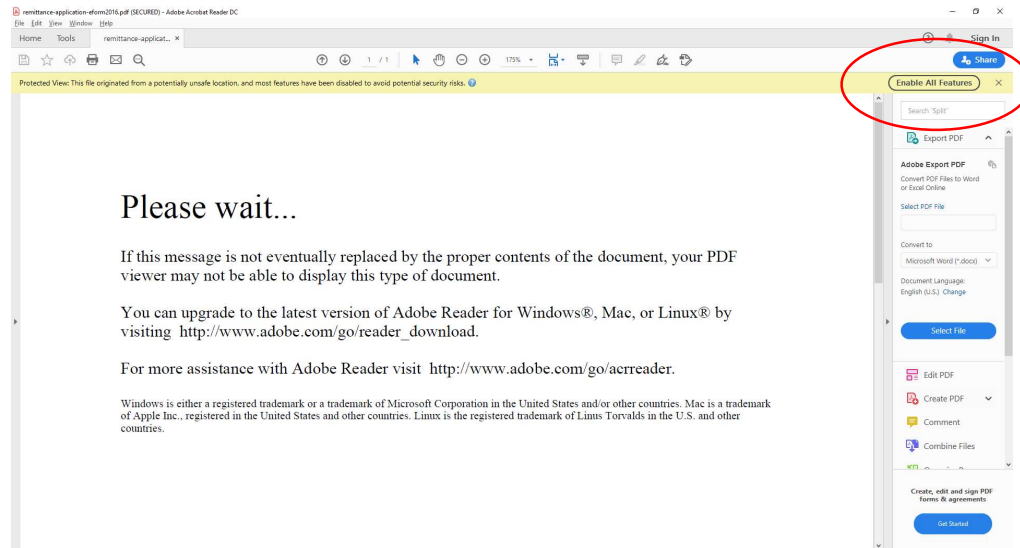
remittance-application-eform2016.pdf (SECURED) - Adobe Acrobat Reader DC

File Edit View Window Help

Home Tools remittance-applicat... ×

Sign In

1 / 1 175%

Share

Protected View: This file originated from a potentially unsafe location, and most features have been disabled to avoid potential security risks.

Enable All Features ×

Search 'Split'

Export PDF

Adobe Export PDF

Convert PDF Files to Word or Excel Online

Select PDF File

Convert to

Microsoft Word (*.docx)

Document Language: English (U.S.) Change

Select File

Edit PDF

Create PDF

Comment

Combine Files

Create, edit and sign PDF forms & agreements

Get Started

Please wait...

If this message is not eventually replaced by the proper contents of the document, your PDF viewer may not be able to display this type of document.

You can upgrade to the latest version of Adobe Reader for Windows®, Mac, or Linux® by visiting http://www.adobe.com/go/reader_download.

For more assistance with Adobe Reader visit http://www.adobe.com/go/acrreader.

Windows is either a registered trademark or a trademark of Microsoft Corporation in the United States and/or other countries. Mac is a trademark of Apple Inc., registered in the United States and other countries. Linux is the registered trademark of Linus Torvalds in the U.S. and other countries.